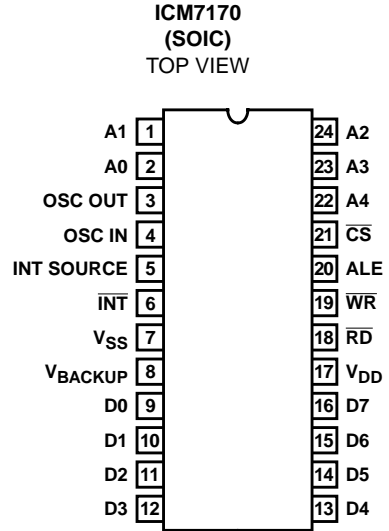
ICM7170
(SOIC)
TOP VIEW

A1 1
A0 2
OSC OUT 3
OSC IN 4
INT SOURCE 5
$\overline{INT}$ 6
$V_{SS}$ 7
$V_{BACKUP}$ 8
D0 9
D1 10
D2 11
D3 12

24 A2
23 A3
22 A4
21 $\overline{CS}$
20 ALE
19 $\overline{WR}$
18 $\overline{RD}$
17 $V_{DD}$
16 D7
15 D6
14 D5
13 D4